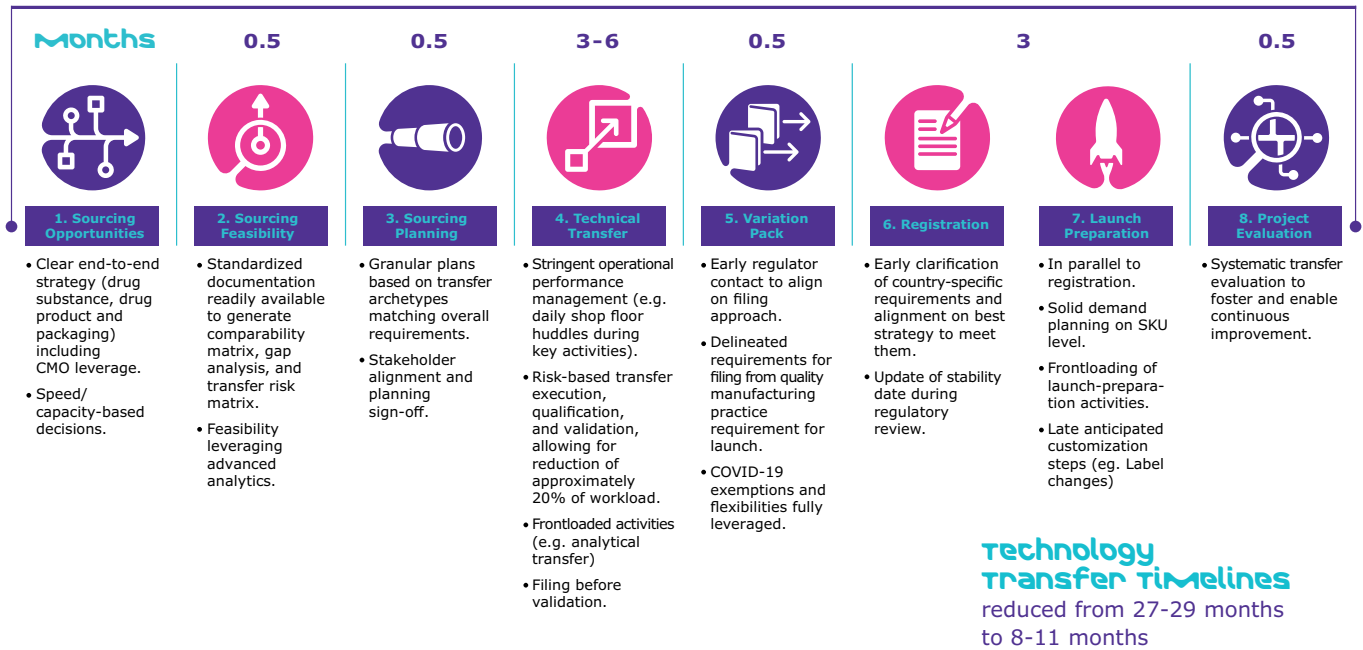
Months

0.5

0.5

3-6

0.5

3

0.5

1. Sourcing Opportunities

- Clear end-to-end strategy (drug substance, drug product and packaging) including CMO leverage.
- Speed/ capacity-based decisions.

2. Sourcing Feasibility

- Standardized documentation readily available to generate comparability matrix, gap analysis, and transfer risk matrix.
- Feasibility leveraging advanced analytics.

3. Sourcing Planning

- Granular plans based on transfer archetypes matching overall requirements.
- Stakeholder alignment and planning sign-off.

4. Technical Transfer

- Stringent operational performance management (e.g. daily shop floor huddles during key activities).
- Risk-based transfer execution, qualification, and validation, allowing for reduction of approximately 20% of workload.
- Frontloaded activities (e.g. analytical transfer)
- Filing before validation.

5. Variation Pack

- Early regulator contact to align on filing approach.
- Delineated requirements for filing from quality manufacturing practice requirement for launch.
- COVID-19 exemptions and flexibilities fully leveraged.

6. Registration

- Early clarification of country-specific requirements and alignment on best strategy to meet them.
- Update of stability date during regulatory review.

7. Launch Preparation

- In parallel to registration.
- Solid demand planning on SKU level.
- Frontloading of launch-preparation activities.
- Late anticipated customization steps (eg. Label changes)

8. Project Evaluation

- Systematic transfer evaluation to foster and enable continuous improvement.

Technology Transfer Timelines
reduced from 27-29 months to 8-11 months